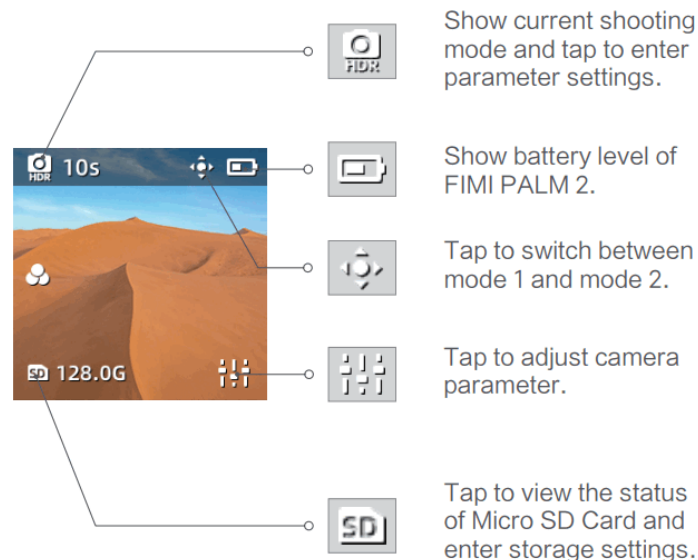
HDR 10s

SD 128.0G

HDR

Show current shooting mode and tap to enter parameter settings.

Show battery level of FIMI PALM 2.

Tap to switch between mode 1 and mode 2.

Tap to adjust camera parameter.

SD

Tap to view the status of Micro SD Card and enter storage settings.